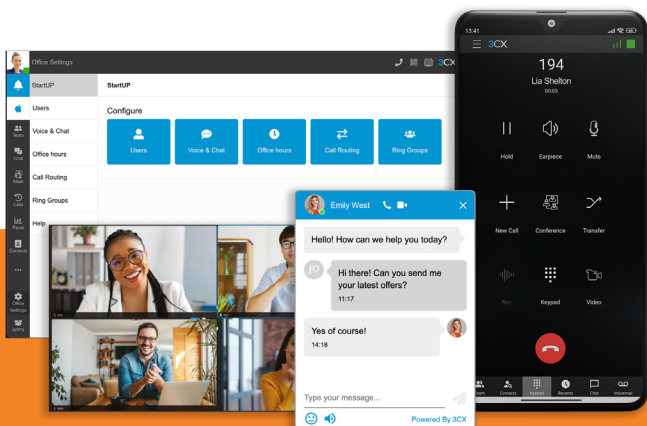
Office Settings

3CX

StartUP

Users

Voice & Chat

Office hours

Call Routing

Ring Groups

Help

Team

Chat

Meet

Calls

Panel

Contacts

Office Settings

Admin

StartUP

Configure

Users

Voice & Chat

Office hours

Call Routing

Ring Groups

Emily West

Hello! How can we help you today?

JO

Hi there! Can you send me your latest offers?

11:17

Yes of course!

14:18

Type your message...

Powered By 3CX

13:41

3CX

194

Lia Shelton

00:05

Hold

Earpiece

Mute

New Call

Conference

Transfer

Rec

Keypad

Video

Team

Contacts

Keypad

Recents

Chat

Voicemail